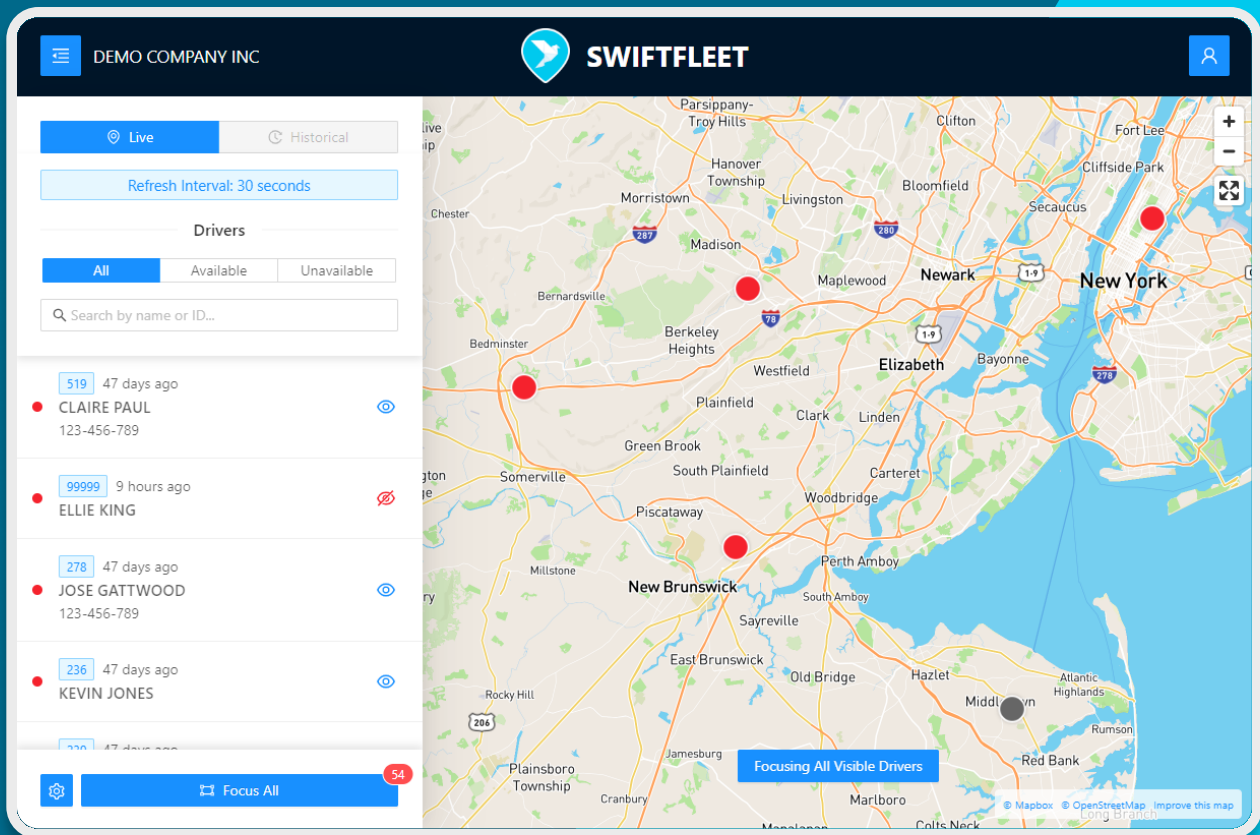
DEMO COMPANY INC

SWIFTFLEET

Live

Historical

Refresh Interval: 30 seconds

Drivers

All | Available | Unavailable

Search by name or ID...

519 47 days ago
CLAIRE PAUL
123-456-789

99999 9 hours ago
ELLIE KING

278 47 days ago
JOSE GATTWOOD
123-456-789

236 47 days ago
KEVIN JONES

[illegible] 47 days ago

Focus All

54

+
−

Parsippany-Troy Hills
Clifton
Fort Lee
Cliffside Park
Hanover Township
Bloomfield
Morristown
Livingston
Secaucus
Chester
287
280
Madison
Newark
1-9
New York
Maplewood
Bernardsville
78
Berkeley Heights
1-9
Bedminster
Elizabeth
Bayonne
Westfield
278
Plainfield
Clark
Linden
Green Brook
South Plainfield
Carteret
Somerville
Woodbridge
Piscataway
Perth Amboy
Millstone
New Brunswick
South Amboy
Sayreville
East Brunswick
Atlantic Highlands
Hazlet
Old Bridge
Rocky Hill
Middletown
206
Rumson
Jamesburg
Red Bank
Plainsboro Township
Cranbury
Marlboro
Long Branch
Colts Neck

Focusing All Visible Drivers

© Mapbox © OpenStreetMap Improve this map